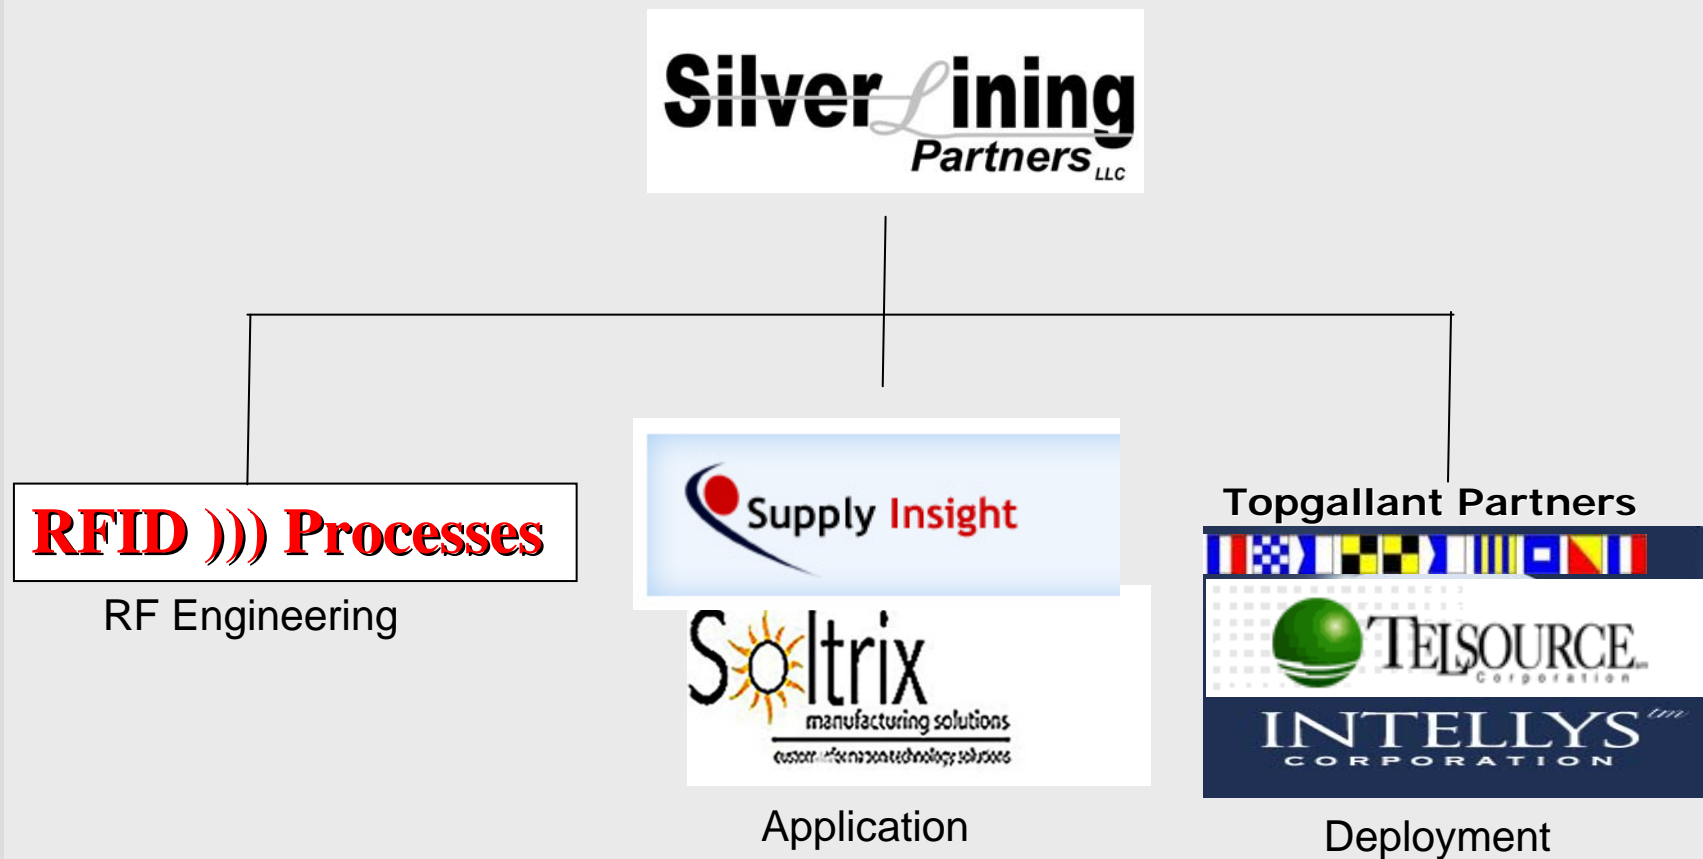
Silver Lining Partners LLC

RFID ))) Processes

RF Engineering

Supply Insight

Soltrix manufacturing solutions

custom information technology solutions

Application

Topgallant Partners

TELSOURCE Corporation

INTELLYS tm CORPORATION

Deployment